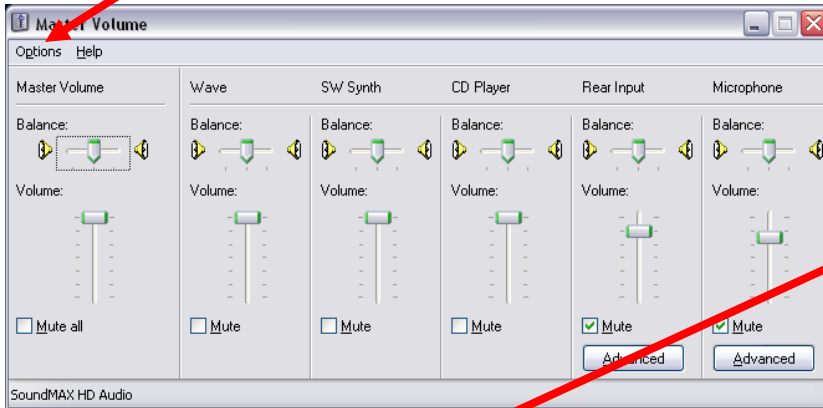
Master Volume

Options Help

Master Volume

Balance:

Volume:

Mute all

Wave

Balance:

Volume:

Mute

SW Synth

Balance:

Volume:

Mute

CD Player

Balance:

Volume:

Mute

Rear Input

Balance:

Volume:

Mute

Advanced

Microphone

Balance:

Volume:

Mute

Advanced

SoundMAX HD Audio